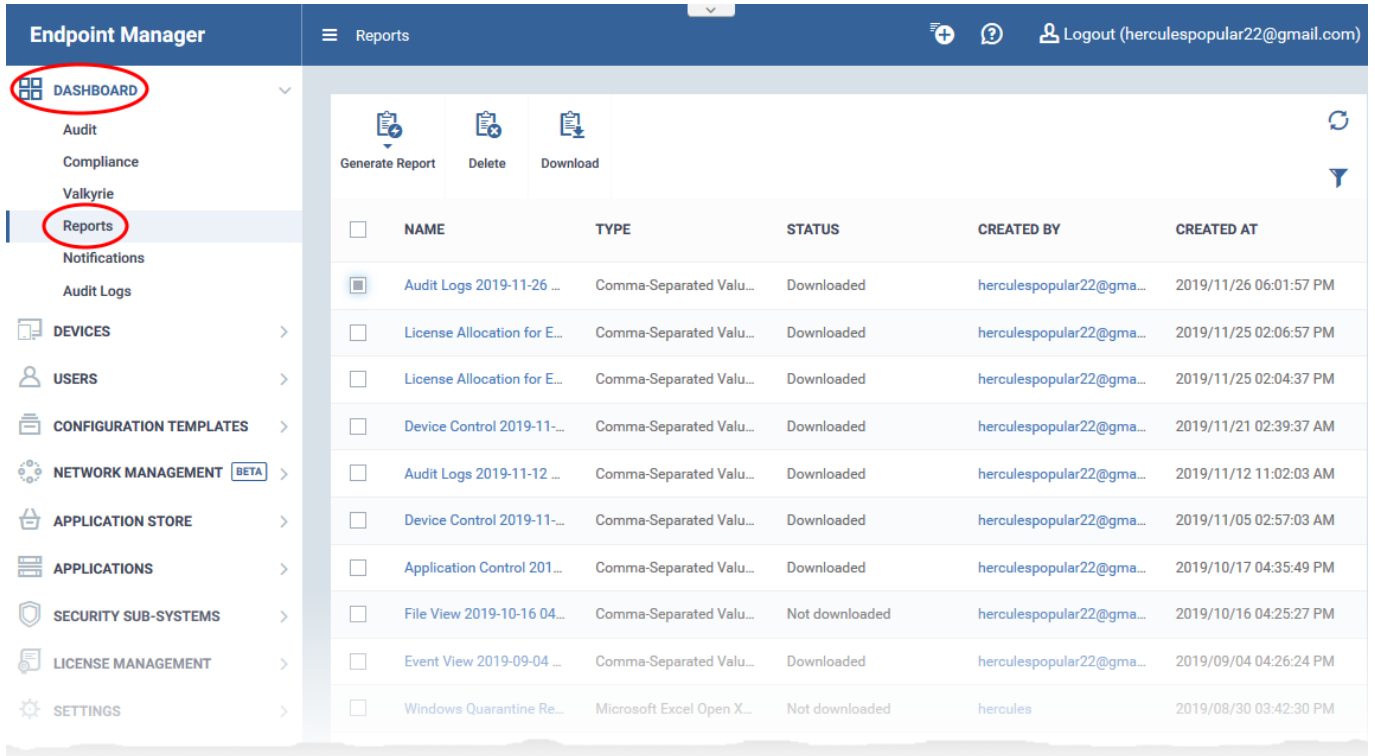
Endpoint Manager

Reports

Logout (herculespopular22@gmail.com)

DASHBOARD
Audit
Compliance
Valkyrie
Reports
Notifications
Audit Logs
DEVICES
USERS
CONFIGURATION TEMPLATES
NETWORK MANAGEMENT BETA
APPLICATION STORE
APPLICATIONS
SECURITY SUB-SYSTEMS
LICENSE MANAGEMENT
SETTINGS

Generate Report
Delete
Download

| NAME | TYPE | STATUS | CREATED BY | CREATED AT |
|---|---|---|---|---|
| Audit Logs 2019-11-26 ... | Comma-Separated Valu... | Downloaded | herculespopular22@gma... | 2019/11/26 06:01:57 PM |
| License Allocation for E... | Comma-Separated Valu... | Downloaded | herculespopular22@gma... | 2019/11/25 02:06:57 PM |
| License Allocation for E... | Comma-Separated Valu... | Downloaded | herculespopular22@gma... | 2019/11/25 02:04:37 PM |
| Device Control 2019-11-... | Comma-Separated Valu... | Downloaded | herculespopular22@gma... | 2019/11/21 02:39:37 AM |
| Audit Logs 2019-11-12 ... | Comma-Separated Valu... | Downloaded | herculespopular22@gma... | 2019/11/12 11:02:03 AM |
| Device Control 2019-11-... | Comma-Separated Valu... | Downloaded | herculespopular22@gma... | 2019/11/05 02:57:03 AM |
| Application Control 201... | Comma-Separated Valu... | Downloaded | herculespopular22@gma... | 2019/10/17 04:35:49 PM |
| File View 2019-10-16 04... | Comma-Separated Valu... | Not downloaded | herculespopular22@gma... | 2019/10/16 04:25:27 PM |
| Event View 2019-09-04 ... | Comma-Separated Valu... | Downloaded | herculespopular22@gma... | 2019/09/04 04:26:24 PM |
| Windows Quarantine Re... | Microsoft Excel Open X... | Not downloaded | hercules | 2019/08/30 03:42:30 PM |